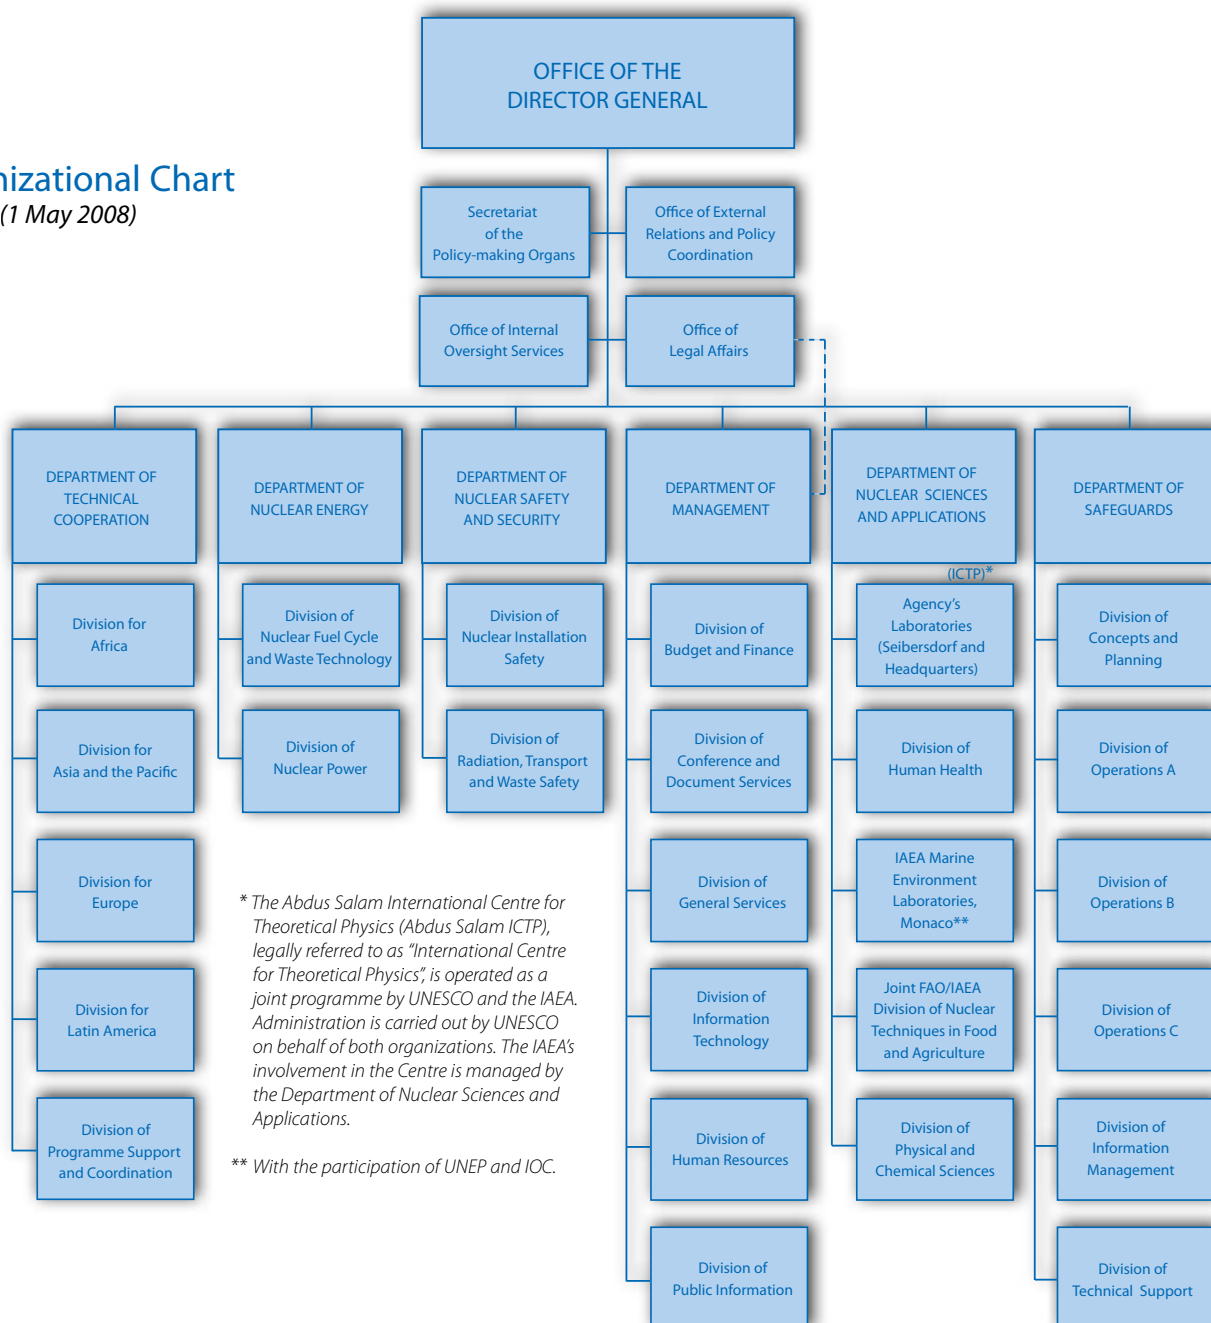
nizational Chart
(1 May 2008)

OFFICE OF THE DIRECTOR GENERAL

Secretariat of the Policy-making Organs

Office of External Relations and Policy Coordination

Office of Internal Oversight Services

Office of Legal Affairs

DEPARTMENT OF TECHNICAL COOPERATION

Division for Africa

Division for Asia and the Pacific

Division for Europe

Division for Latin America

Division of Programme Support and Coordination

DEPARTMENT OF NUCLEAR ENERGY

Division of Nuclear Fuel Cycle and Waste Technology

Division of Nuclear Power

DEPARTMENT OF NUCLEAR SAFETY AND SECURITY

Division of Nuclear Installation Safety

Division of Radiation, Transport and Waste Safety

DEPARTMENT OF MANAGEMENT

Division of Budget and Finance

Division of Conference and Document Services

Division of General Services

Division of Information Technology

Division of Human Resources

Division of Public Information

DEPARTMENT OF NUCLEAR SCIENCES AND APPLICATIONS

(ICTP)*

Agency's Laboratories (Seibersdorf and Headquarters)

Division of Human Health

IAEA Marine Environment Laboratories, Monaco**

Joint FAO/IAEA Division of Nuclear Techniques in Food and Agriculture

Division of Physical and Chemical Sciences

DEPARTMENT OF SAFEGUARDS

Division of Concepts and Planning

Division of Operations A

Division of Operations B

Division of Operations C

Division of Information Management

Division of Technical Support

* The Abdus Salam International Centre for Theoretical Physics (Abdus Salam ICTP), legally referred to as "International Centre for Theoretical Physics", is operated as a joint programme by UNESCO and the IAEA. Administration is carried out by UNESCO on behalf of both organizations. The IAEA's involvement in the Centre is managed by the Department of Nuclear Sciences and Applications.

** With the participation of UNEP and IOC.